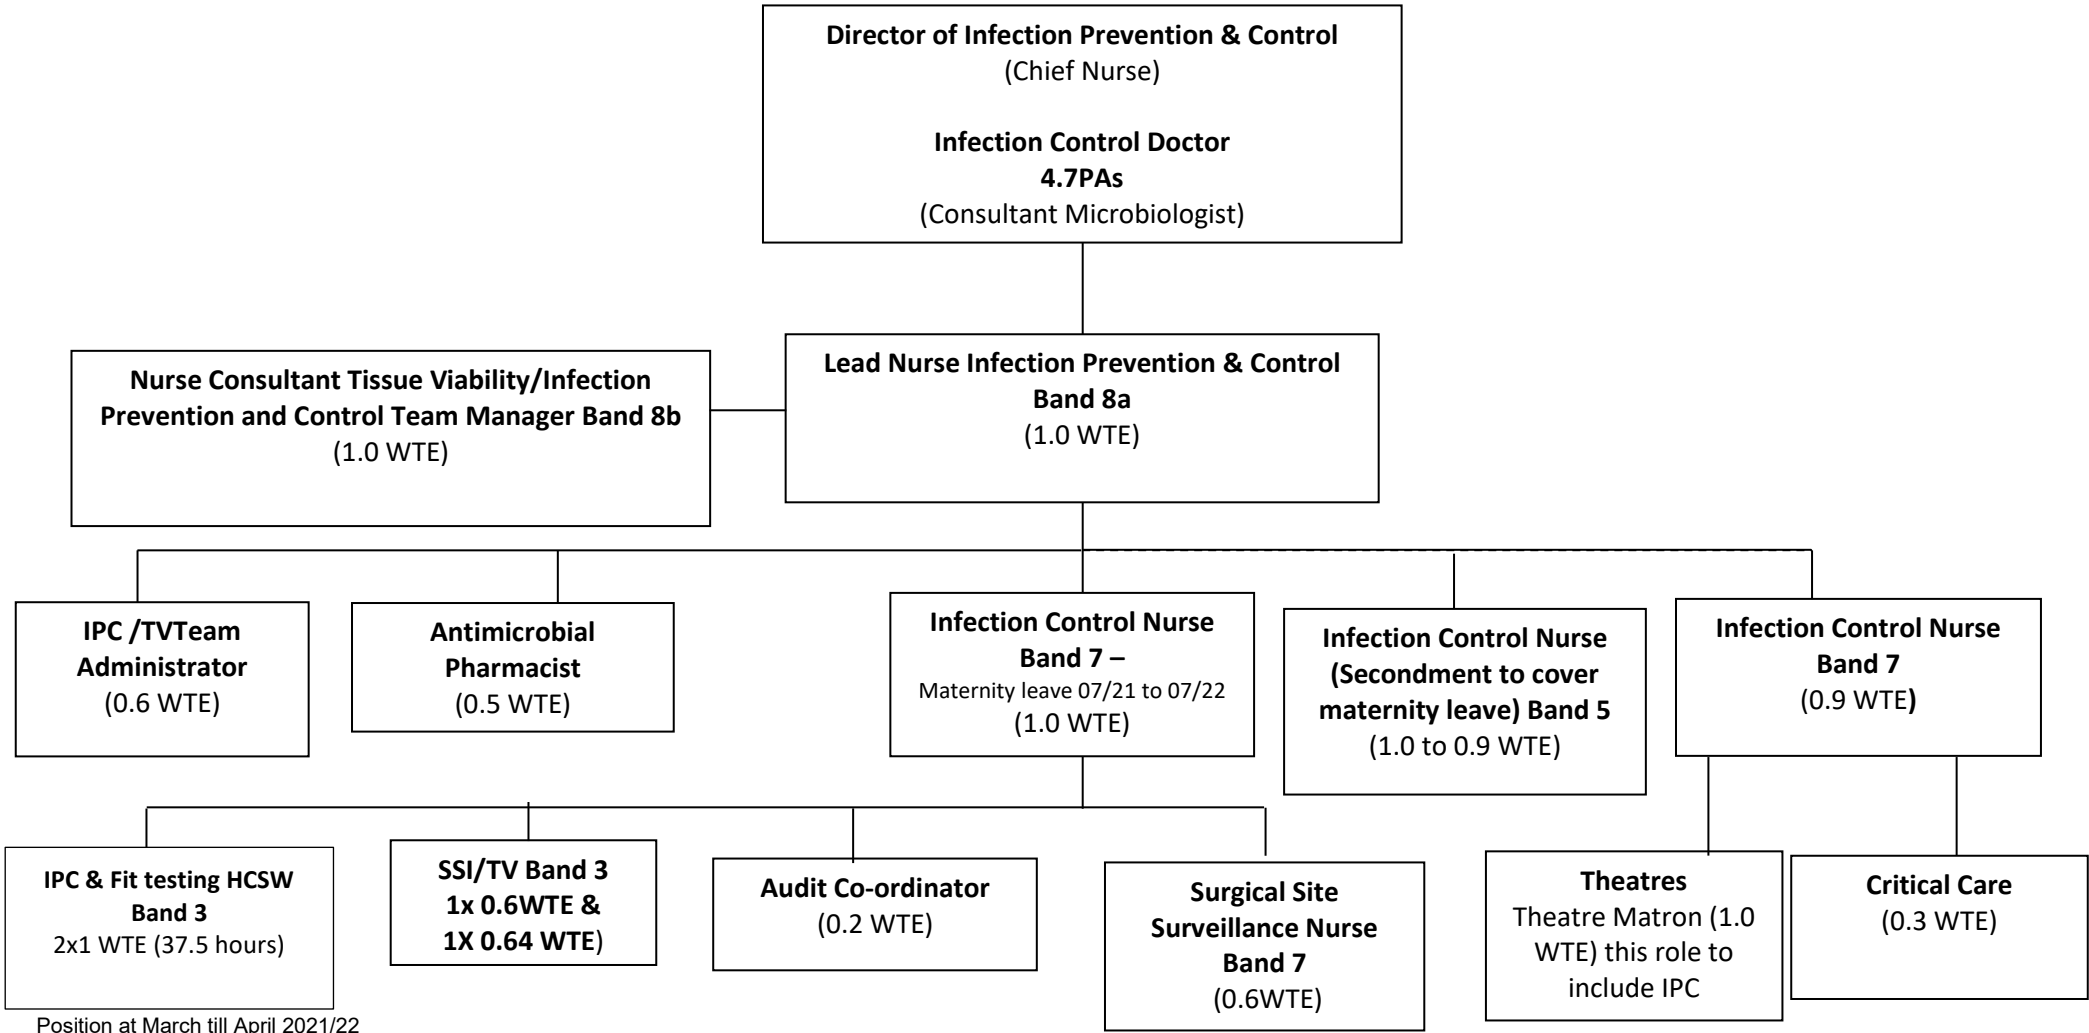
Director of Infection Prevention & Control
(Chief Nurse)

Infection Control Doctor
4.7PAs
(Consultant Microbiologist)

Nurse Consultant Tissue Viability/Infection Prevention and Control Team Manager Band 8b
(1.0 WTE)

Lead Nurse Infection Prevention & Control
Band 8a
(1.0 WTE)

IPC /TVTeam Administrator
(0.6 WTE)

Antimicrobial Pharmacist
(0.5 WTE)

Infection Control Nurse Band 7 –
Maternity leave 07/21 to 07/22
(1.0 WTE)

Infection Control Nurse (Secondment to cover maternity leave) Band 5
(1.0 to 0.9 WTE)

Infection Control Nurse Band 7
(0.9 WTE)

IPC & Fit testing HCSW Band 3
2x1 WTE (37.5 hours)

SSI/TV Band 3
1x 0.6WTE &
1X 0.64 WTE)

Audit Co-ordinator
(0.2 WTE)

Surgical Site Surveillance Nurse Band 7
(0.6WTE)

Theatres
Theatre Matron (1.0 WTE) this role to include IPC

Critical Care
(0.3 WTE)

Position at March till April 2021/22